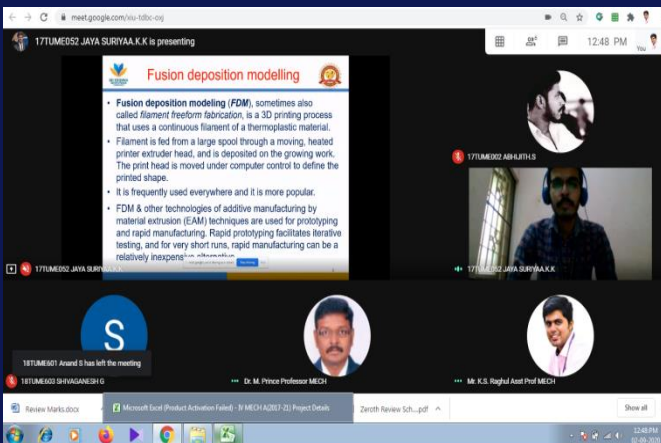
meet.google.com/xiu-tdbc-oxj

17TUME052 JAYA SURIYAA.K.K is presenting

12:48 PM

You

Fusion deposition modelling

• Fusion deposition modeling (FDM), sometimes also called filament freeform fabrication, is a 3D printing process that uses a continuous filament of a thermoplastic material.

• Filament is fed from a large spool through a moving, heated printer extruder head, and is deposited on the growing work. The print head is moved under computer control to define the printed shape.

• It is frequently used everywhere and it is more popular.

• FDM & other technologies of additive manufacturing by material extrusion (EAM) techniques are used for prototyping and rapid manufacturing. Rapid prototyping facilitates iterative testing, and for very short runs, rapid manufacturing can be a relatively inexpensive alternative

17TUME002 ABHIJITH.S

17TUME052 JAYA SURIYAA.K.K

17TUME052 JAYA SURIYAA.K.K

S

18TUME601 Anand S has left the meeting

18TUME603 SHIVAGANESH G

Dr. M. Prince Professor MECH

Mr. K.S. Raghul Asst Prof MECH

Review Marks.docx

Microsoft Excel (Product Activation Failed) - IV MECH A(2017-21) Project Details

Zeroth Review Sch....pdf

Show all

12:48 PM